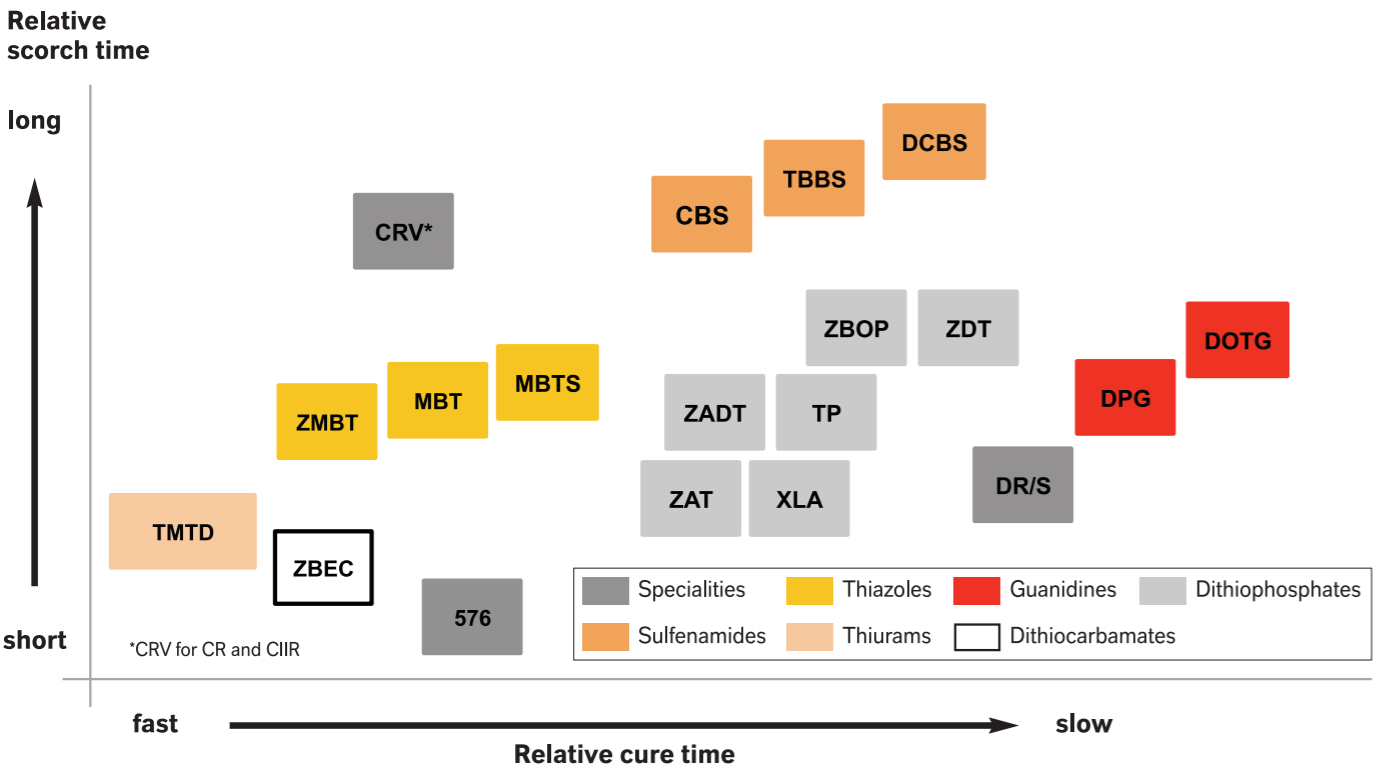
Relative scorch time

long

short

DCBS
TBBS
CBS
CRV*
ZBOP
ZDT
DOTG
MBTS
MBT
ZMBT
ZADT
TP
DPG
ZAT
XLA
DR/S
TMTD
ZBEC
576

*CRV for CR and CIIR

Specialities
Thiazoles
Guanidines
Dithiophosphates
Sulfenamides
Thiurams
Dithiocarbamates

fast
slow
Relative cure time